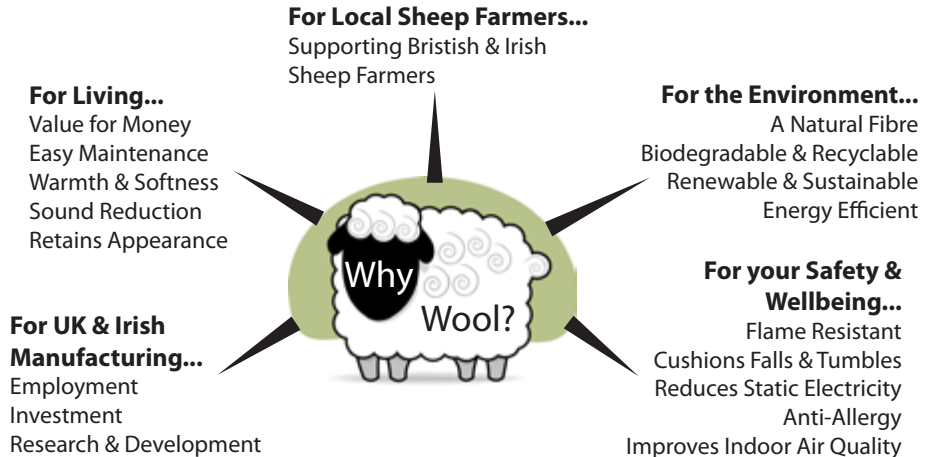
For Local Sheep Farmers...
Supporting Bristish & Irish Sheep Farmers

For Living...
Value for Money
Easy Maintenance
Warmth & Softness
Sound Reduction
Retains Appearance

For the Environment...
A Natural Fibre
Biodegradable & Recyclable
Renewable & Sustainable
Energy Efficient

Why Wool?

For your Safety & Wellbeing...
Flame Resistant
Cushions Falls & Tumbles
Reduces Static Electricity
Anti-Allergy
Improves Indoor Air Quality

For UK & Irish Manufacturing...
Employment
Investment
Research & Development